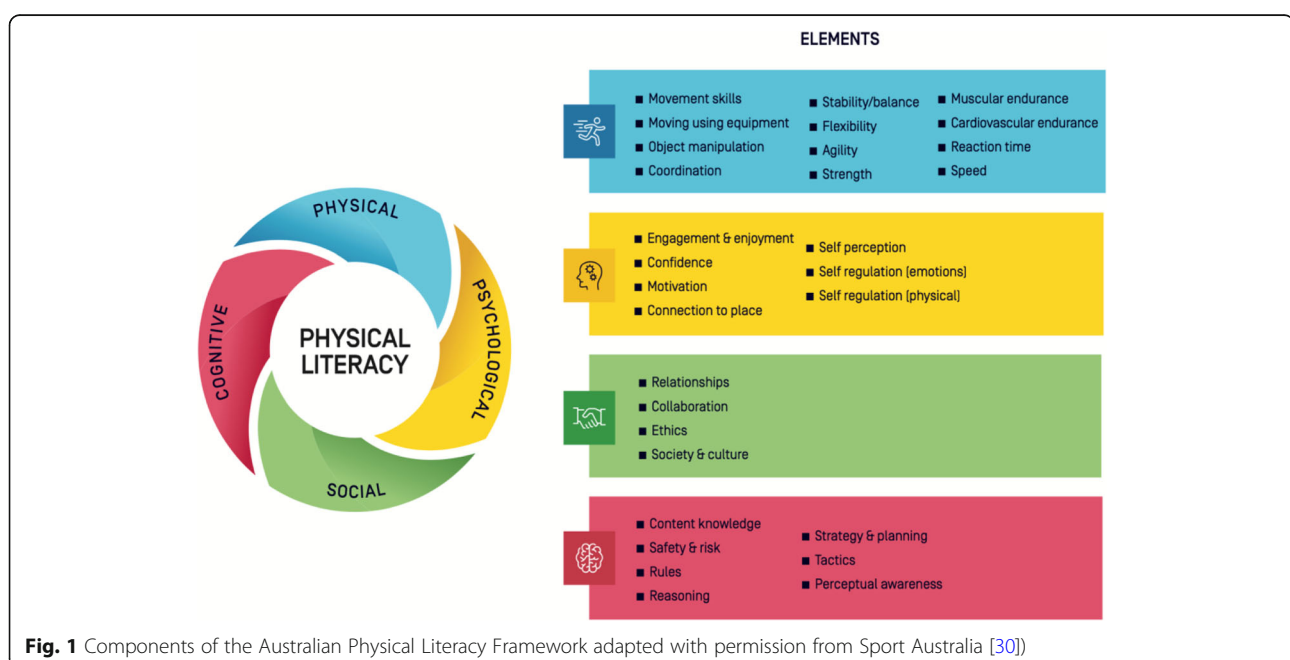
PHYSICAL
PSYCHOLOGICAL
SOCIAL
COGNITIVE
PHYSICAL LITERACY

ELEMENTS

■ Movement skills
■ Moving using equipment
■ Object manipulation
■ Coordination
■ Stability/balance
■ Flexibility
■ Agility
■ Strength
■ Muscular endurance
■ Cardiovascular endurance
■ Reaction time
■ Speed

■ Engagement & enjoyment
■ Confidence
■ Motivation
■ Connection to place
■ Self perception
■ Self regulation (emotions)
■ Self regulation (physical)

■ Relationships
■ Collaboration
■ Ethics
■ Society & culture

■ Content knowledge
■ Safety & risk
■ Rules
■ Reasoning
■ Strategy & planning
■ Tactics
■ Perceptual awareness

**Fig. 1** Components of the Australian Physical Literacy Framework adapted with permission from Sport Australia [30])